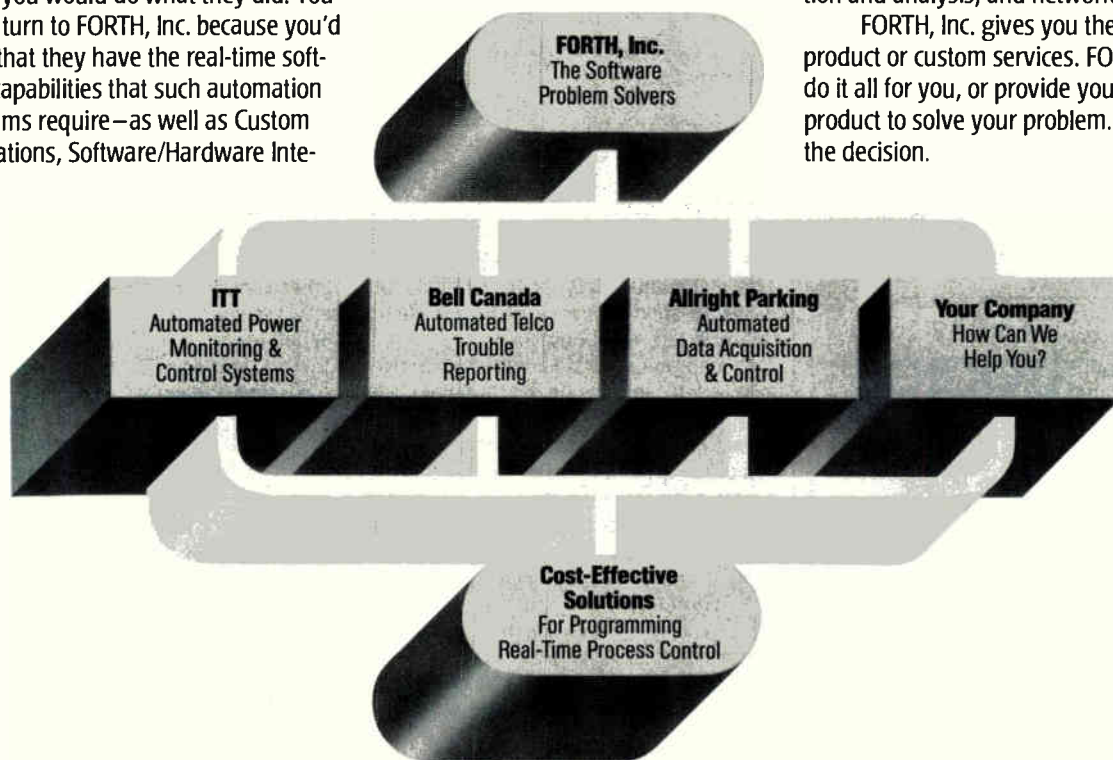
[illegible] you would do what they did. You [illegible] turn to FORTH, Inc. because you'd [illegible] that they have the real-time soft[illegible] capabilities that such automation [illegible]ms require—as well as Custom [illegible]ations, Software/Hardware Inte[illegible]

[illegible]tion and analysis, and network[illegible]

FORTH, Inc. gives you the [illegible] product or custom services. FO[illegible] do it all for you, or provide you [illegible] product to solve your problem. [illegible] the decision.

FORTH, Inc.
The Software
Problem Solvers

ITT
Automated Power
Monitoring &
Control Systems

Bell Canada
Automated Telco
Trouble
Reporting

Allright Parking
Automated
Data Acquisition
& Control

Your Company
How Can We
Help You?

Cost-Effective
Solutions
For Programming
Real-Time Process Control